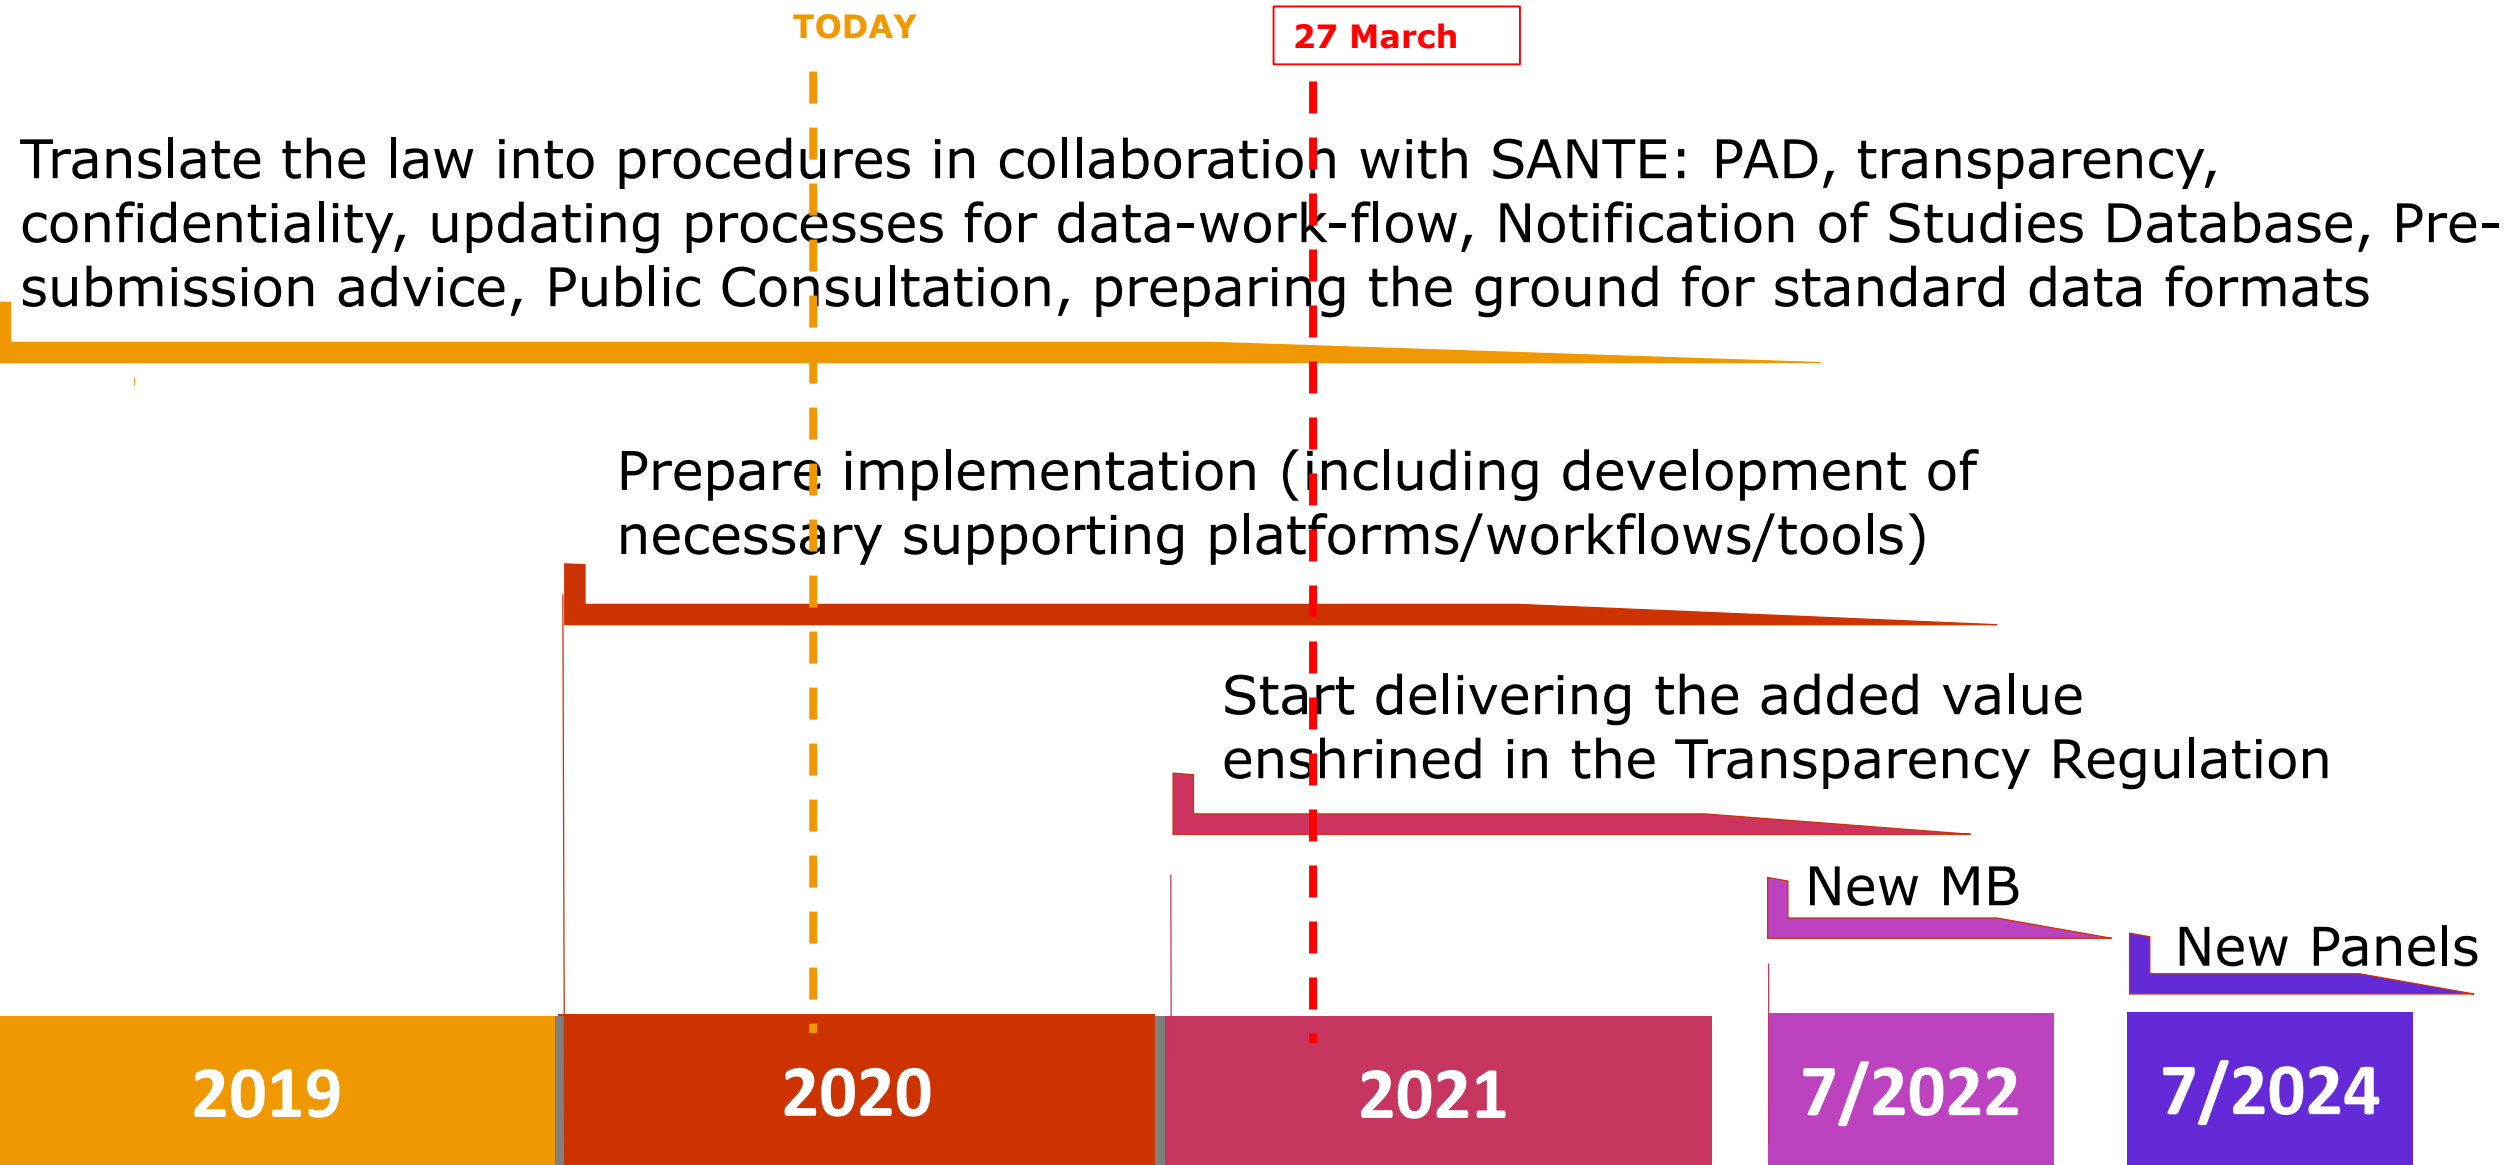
TODAY

27 March

Translate the law into procedures in collaboration with SANTE: PAD, transparency, confidentiality, updating processes for data-work-flow, Notification of Studies Database, Pre-submission advice, Public Consultation, preparing the ground for standard data formats

Prepare implementation (including development of necessary supporting platforms/workflows/tools)

Start delivering the added value enshrined in the Transparency Regulation

New MB

New Panels

2019

2020

2021

7/2022

7/2024